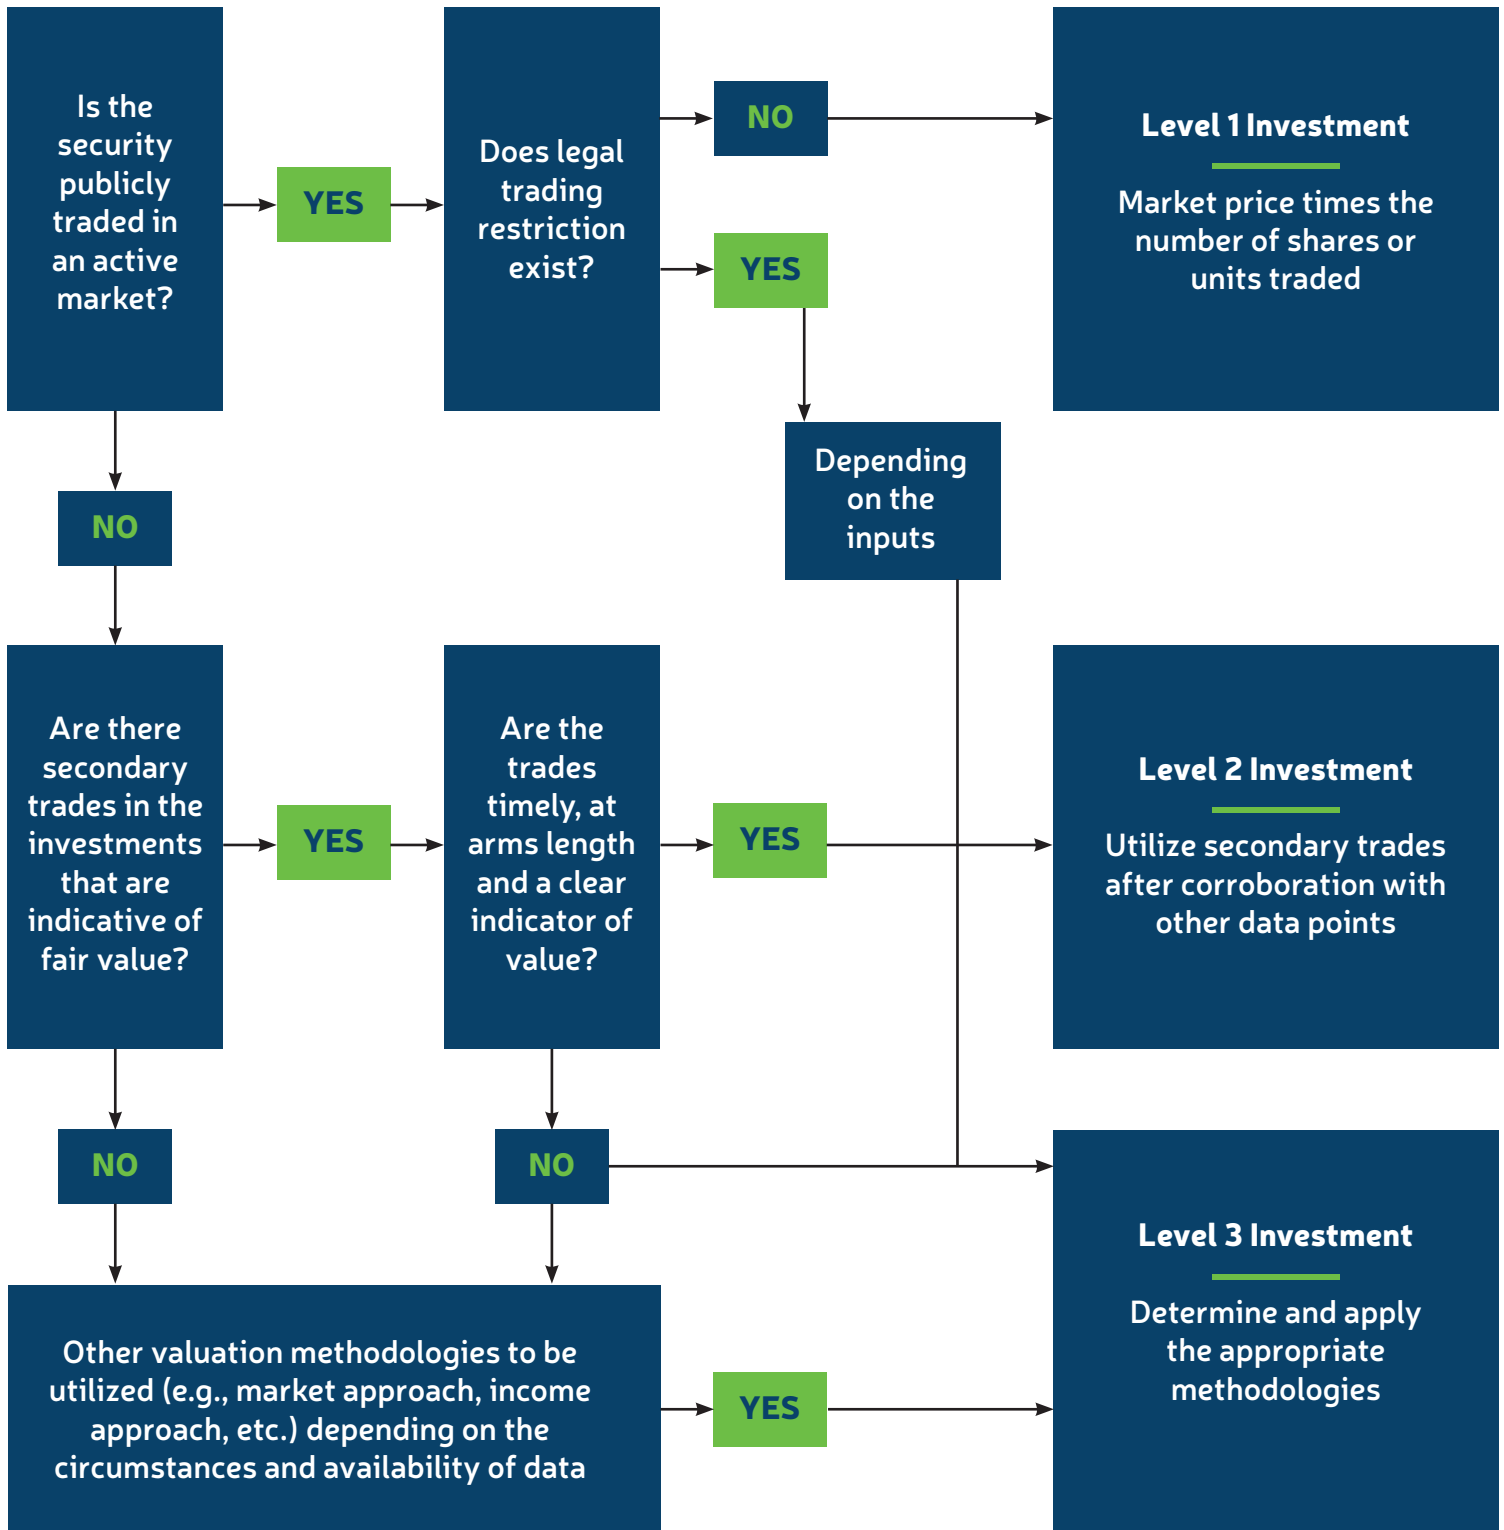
Is the security publicly traded in an active market?

YES

Does legal trading restriction exist?

NO

YES

Level 1 Investment

Market price times the number of shares or units traded

Depending on the inputs

NO

Are there secondary trades in the investments that are indicative of fair value?

YES

Are the trades timely, at arms length and a clear indicator of value?

YES

Level 2 Investment

Utilize secondary trades after corroboration with other data points

NO

NO

Level 3 Investment

Determine and apply the appropriate methodologies

Other valuation methodologies to be utilized (e.g., market approach, income approach, etc.) depending on the circumstances and availability of data

YES